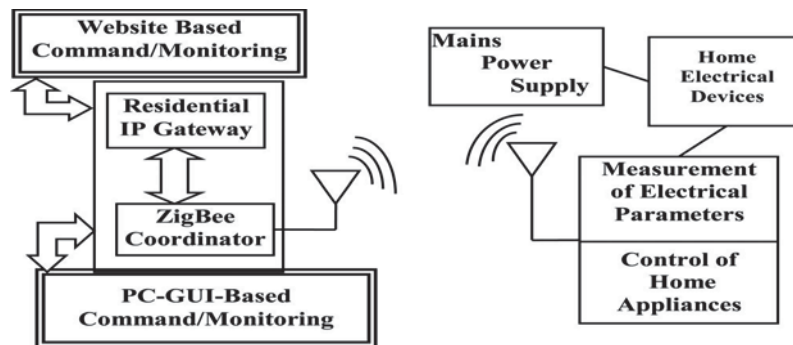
Website Based
Command/Monitoring

Residential
IP Gateway

ZigBee
Coordinator

PC-GUI-Based
Command/Monitoring

Mains
Power
Supply

Home
Electrical
Devices

Measurement
of Electrical
Parameters

Control of
Home
Appliances